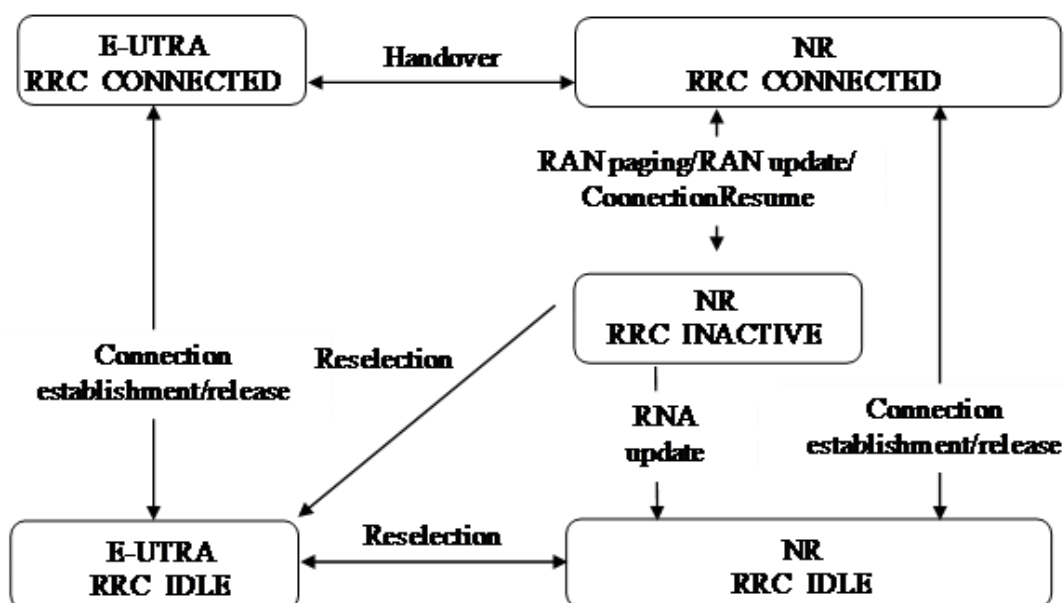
E-UTRA
RRC CONNECTED

Handover

NR
RRC CONNECTED

RAN paging/RAN update/
CoonectionResume

NR
RRC INACTIVE

Connection
establishment/release

Reselection

RNA
update

Connection
establishment/release

E-UTRA
RRC IDLE

Reselection

NR
RRC IDLE